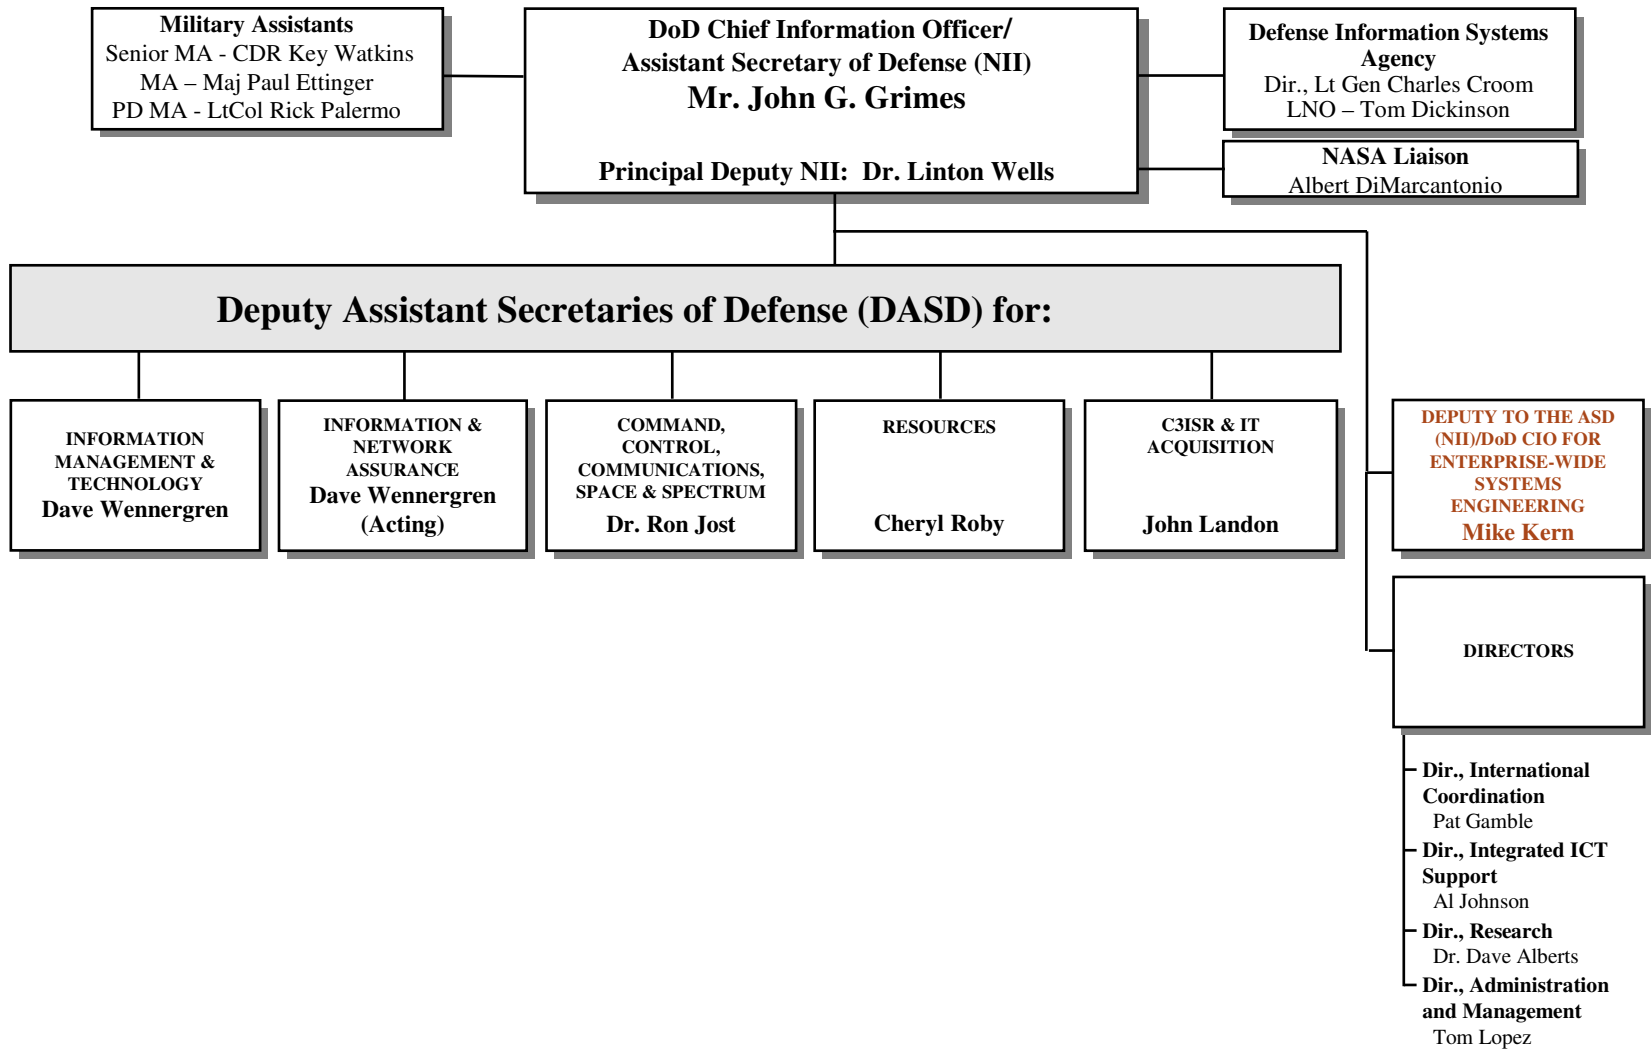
Military Assistants
Senior MA - CDR Key Watkins
MA – Maj Paul Ettinger
PD MA - LtCol Rick Palermo

DoD Chief Information Officer/
Assistant Secretary of Defense (NII)
Mr. John G. Grimes

Principal Deputy NII: Dr. Linton Wells

Defense Information Systems Agency
Dir., Lt Gen Charles Croom
LNO – Tom Dickinson

NASA Liaison
Albert DiMarcantonio

Deputy Assistant Secretaries of Defense (DASD) for:

INFORMATION MANAGEMENT & TECHNOLOGY
Dave Wennergren

INFORMATION & NETWORK ASSURANCE
Dave Wennergren
(Acting)

COMMAND, CONTROL, COMMUNICATIONS, SPACE & SPECTRUM
Dr. Ron Jost

RESOURCES
Cheryl Roby

C3ISR & IT ACQUISITION
John Landon

DEPUTY TO THE ASD (NII)/DoD CIO FOR ENTERPRISE-WIDE SYSTEMS ENGINEERING
Mike Kern

DIRECTORS

Dir., International Coordination
Pat Gamble
Dir., Integrated ICT Support
Al Johnson
Dir., Research
Dr. Dave Alberts
Dir., Administration and Management
Tom Lopez